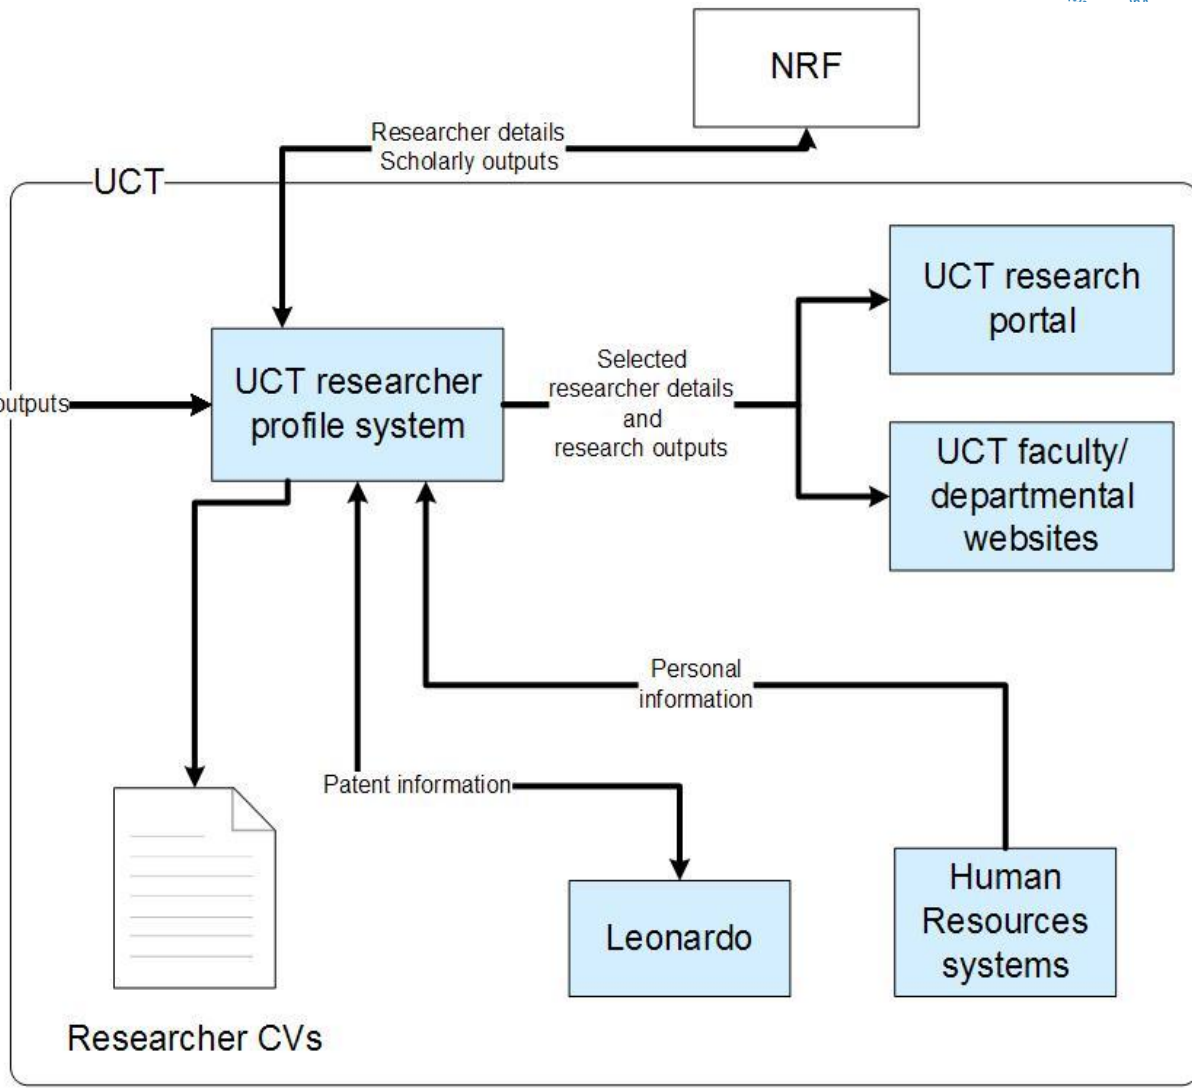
NRF

Researcher details
Scholarly outputs

UCT

outputs

UCT researcher profile system

Selected researcher details and research outputs

UCT research portal

UCT faculty/ departmental websites

Personal information

Patent information

Leonardo

Human Resources systems

Researcher CVs